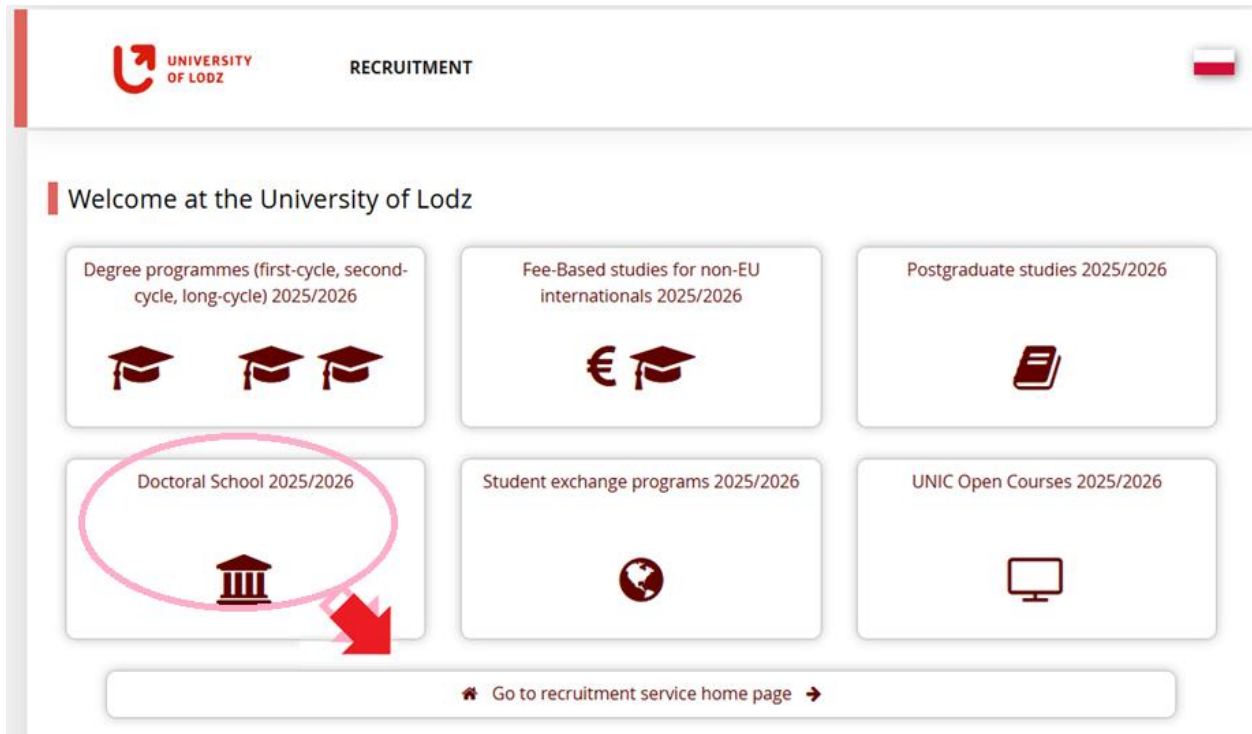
UNIVERSITY OF LODZ

RECRUITMENT

Welcome at the University of Lodz

Degree programmes (first-cycle, second-cycle, long-cycle) 2025/2026

Fee-Based studies for non-EU internationals 2025/2026

€

Postgraduate studies 2025/2026

Doctoral School 2025/2026

Student exchange programs 2025/2026

UNIC Open Courses 2025/2026

Go to recruitment service home page